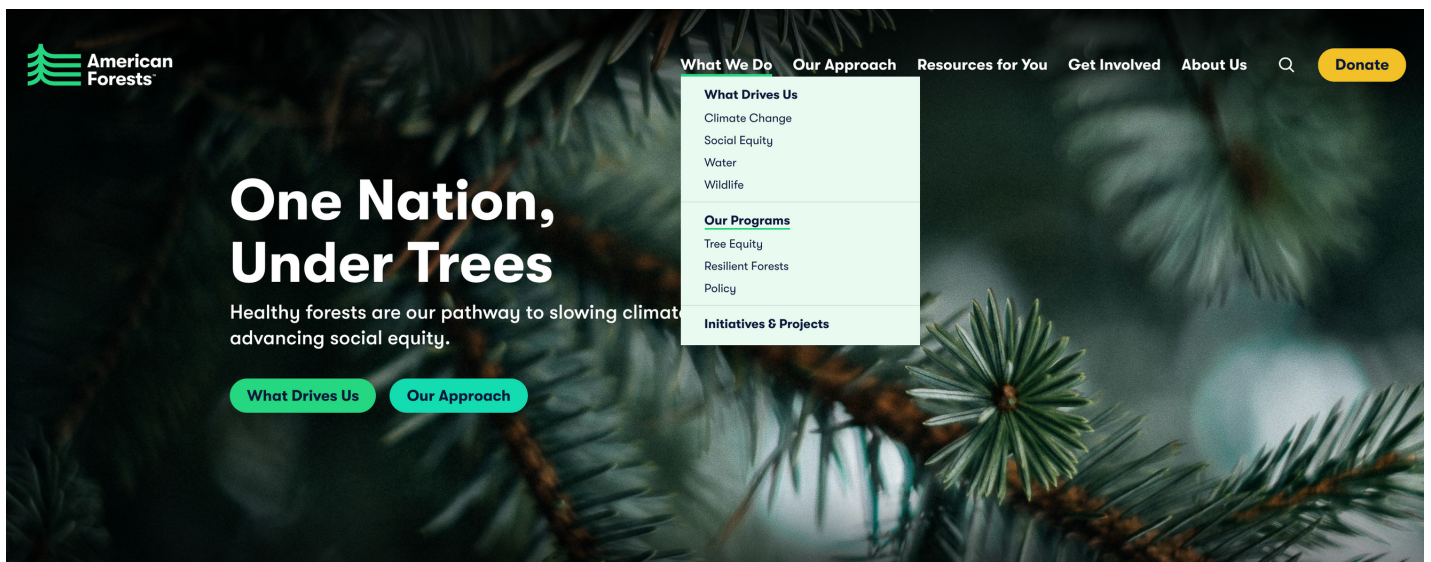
American Forests™

What We Do Our Approach Resources for You Get Involved About Us Donate

What Drives Us
Climate Change
Social Equity
Water
Wildlife

Our Programs
Tree Equity
Resilient Forests
Policy

Initiatives & Projects

One Nation, Under Trees

Healthy forests are our pathway to slowing climat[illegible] advancing social equity.

What Drives Us Our Approach